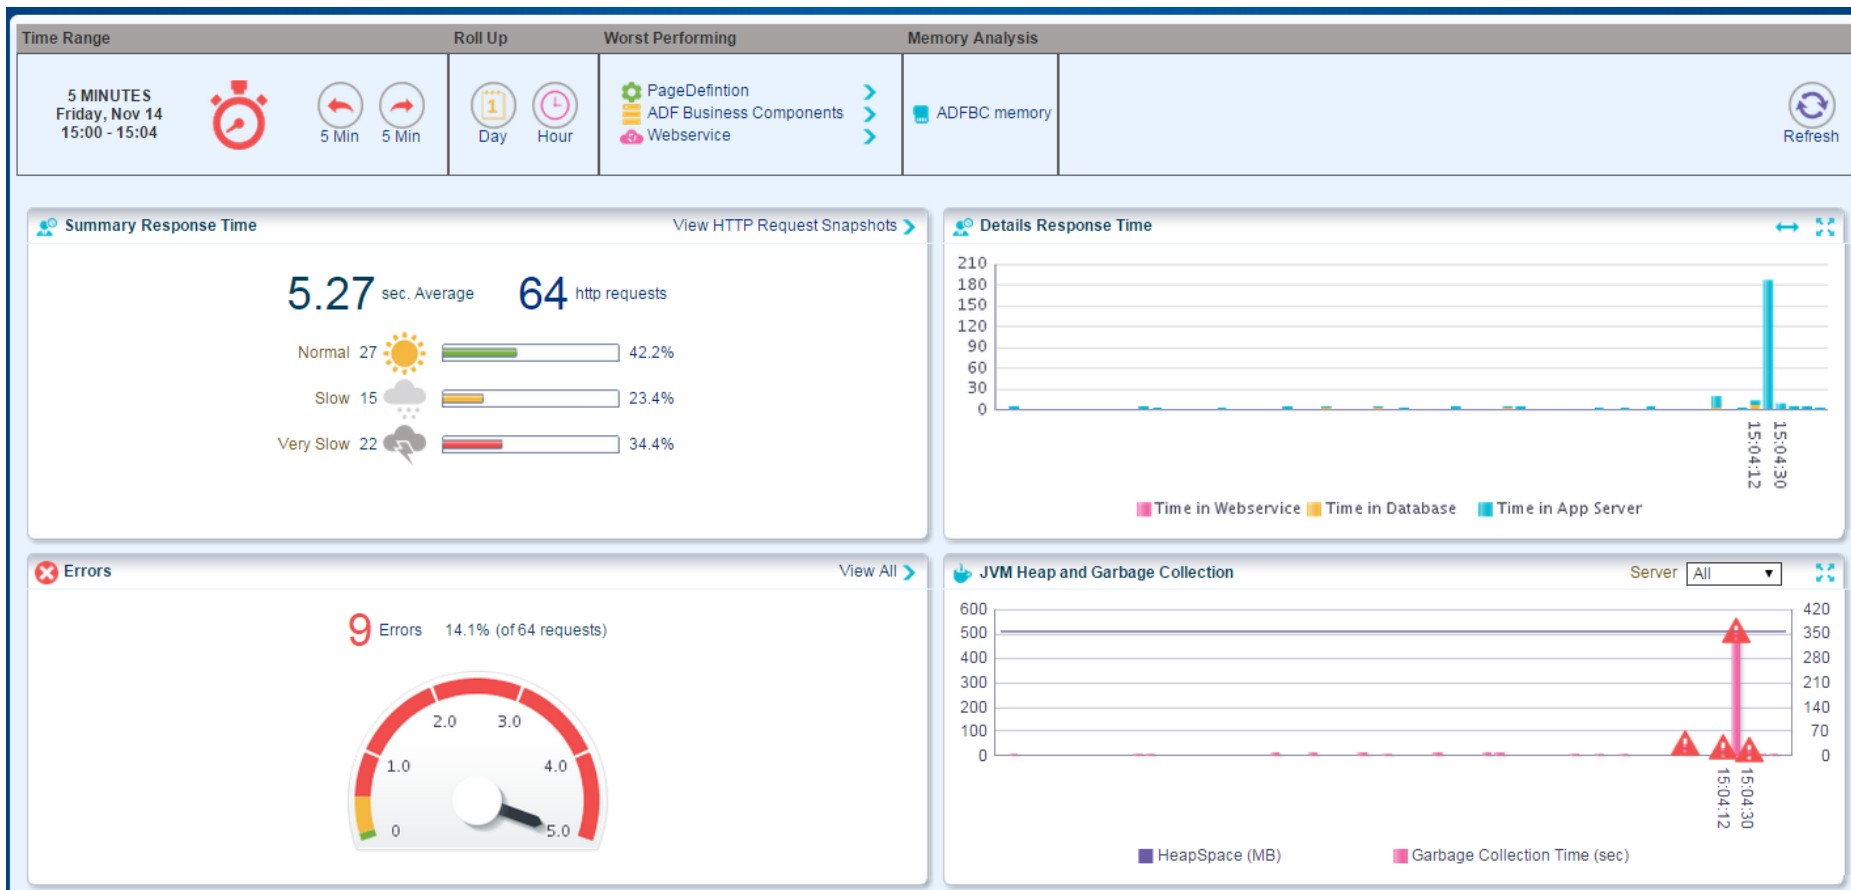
Time Range

5 MINUTES
Friday, Nov 14
15:00 - 15:04

5 Min 5 Min

Roll Up

Day Hour

Worst Performing

PageDefintion
ADF Business Components
Webservice

Memory Analysis

ADFBC memory

Refresh

Summary Response Time

View HTTP Request Snapshots

5.27 sec. Average 64 http requests

Normal 27 42.2%
Slow 15 23.4%
Very Slow 22 34.4%

Details Response Time

210
180
150
120
90
60
30
0

15:04:12
15:04:30

Time in Webservice Time in Database Time in App Server

Errors

View All

9 Errors 14.1% (of 64 requests)

0
1.0
2.0
3.0
4.0
5.0

JVM Heap and Garbage Collection

Server All

600
500
400
300
200
100
0

420
350
280
210
140
70
0

15:04:12
15:04:30

HeapSpace (MB) Garbage Collection Time (sec)